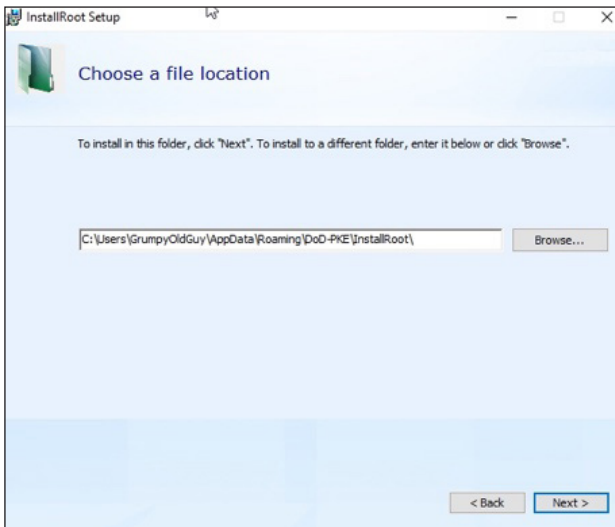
InstallRoot Setup

Choose a file location

To install in this folder, click "Next". To install to a different folder, enter it below or click "Browse".

C:\Users\GrumpyOldGuy\AppData\Roaming\DoD-PKE\InstallRoot\

Browse...

< Back

Next >